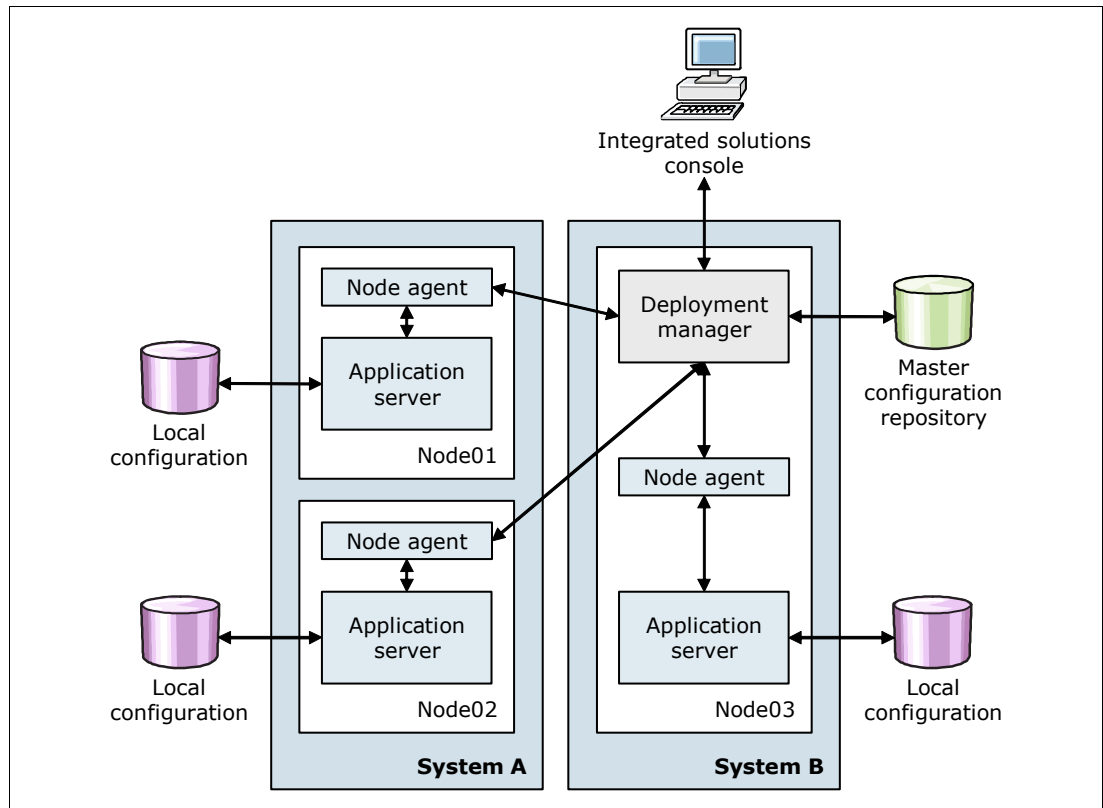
Integrated solutions console

Node agent

Application server

Node01

Node agent

Application server

Node02

System A

Deployment manager

Node agent

Application server

Node03

System B

Master configuration repository

Local configuration

Local configuration

Local configuration